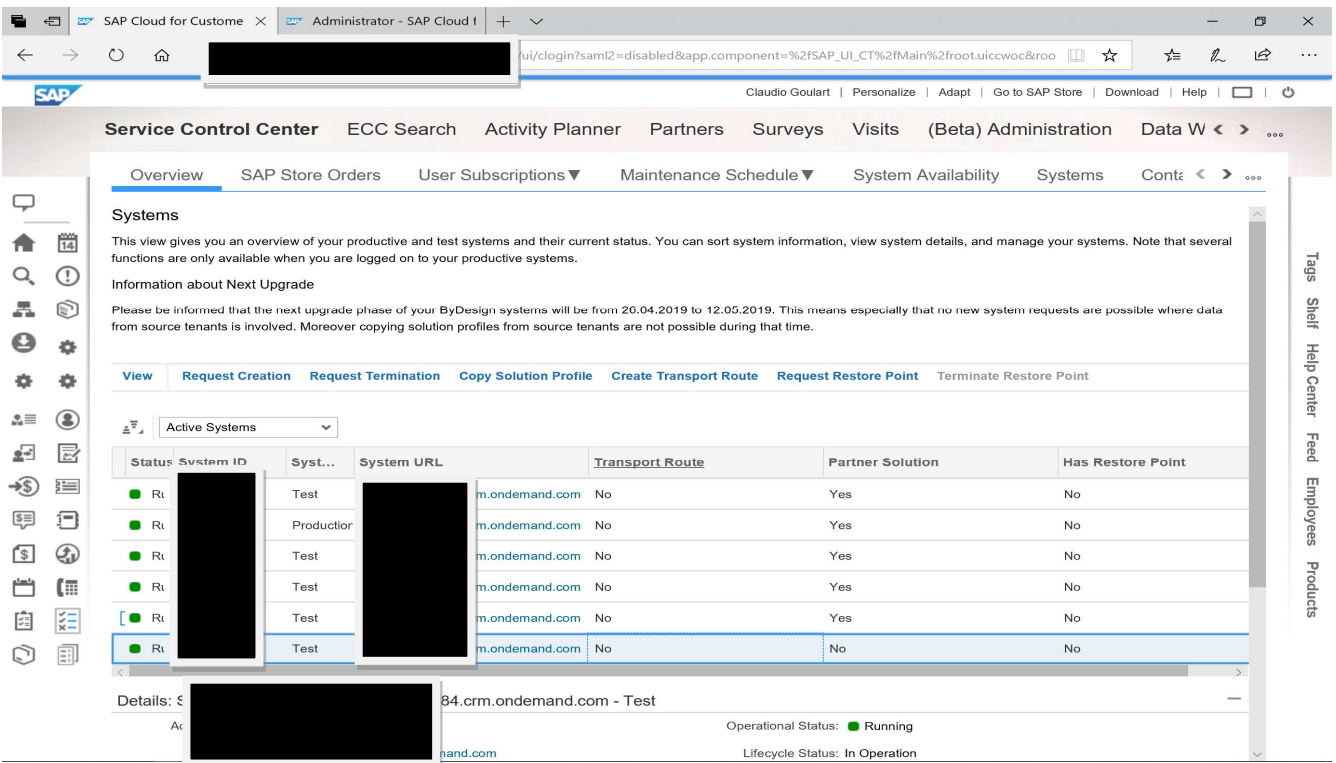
SAP Cloud for Custome × | Administrator - SAP Cloud f | +

/ui/clogin?saml2=disabled&app.component=%2fSAP_UI_CT%2fMain%2froot.uiccwoc&roo

SAP

Claudio Goulart | Personalize | Adapt | Go to SAP Store | Download | Help

Service Control Center | ECC Search | Activity Planner | Partners | Surveys | Visits | (Beta) Administration | Data W

Overview | SAP Store Orders | User Subscriptions ▼ | Maintenance Schedule ▼ | System Availability | Systems | Conta

Systems

This view gives you an overview of your productive and test systems and their current status. You can sort system information, view system details, and manage your systems. Note that several functions are only available when you are logged on to your productive systems.

Information about Next Upgrade

Please be informed that the next upgrade phase of your ByDesign systems will be from 26.04.2019 to 12.05.2019. This means especially that no new system requests are possible where data from source tenants is involved. Moreover copying solution profiles from source tenants are not possible during that time.

View | Request Creation | Request Termination | Copy Solution Profile | Create Transport Route | Request Restore Point | Terminate Restore Point

Active Systems

| Status | System ID | Syst... | System URL | Transport Route | Partner Solution | Has Restore Point |
|---|---|---|---|---|---|---|
| Ru | | Test | m.ondemand.com | No | Yes | No |
| Ru | | Production | m.ondemand.com | No | Yes | No |
| Ru | | Test | m.ondemand.com | No | Yes | No |
| Ru | | Test | m.ondemand.com | No | Yes | No |
| Ru | | Test | m.ondemand.com | No | Yes | No |
| Ru | | Test | m.ondemand.com | No | No | No |

Details: S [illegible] 84.crm.ondemand.com - Test

Ac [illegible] nand.com

Operational Status: Running

Lifecycle Status: In Operation

Tags | Shelf | Help Center | Feed | Employees | Products